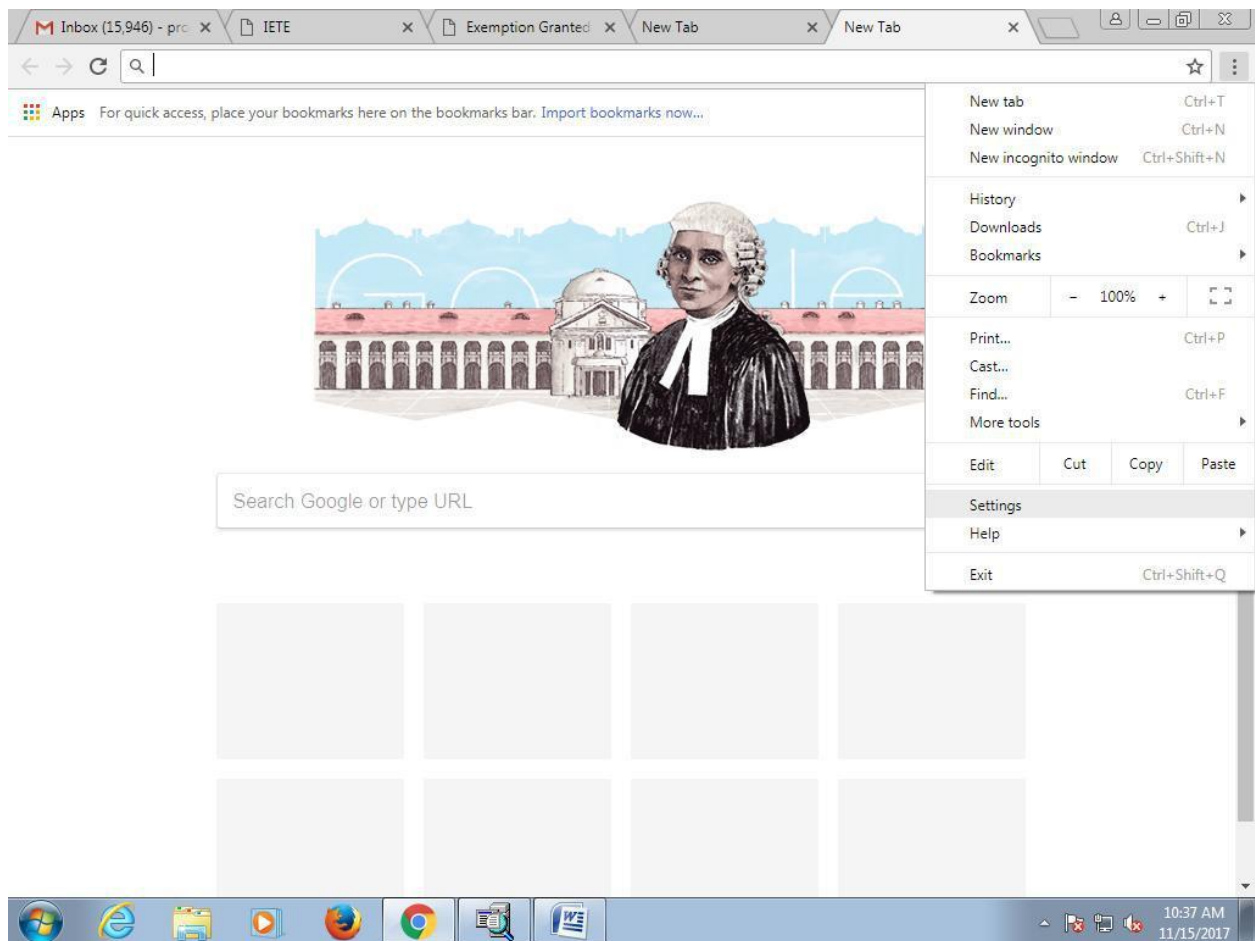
Inbox (15,946) - pro × IETE × Exemption Granted × New Tab × New Tab ×

Apps For quick access, place your bookmarks here on the bookmarks bar. Import bookmarks now...

Search Google or type URL

New tab Ctrl+T
New window Ctrl+N
New incognito window Ctrl+Shift+N
History
Downloads Ctrl+J
Bookmarks
Zoom - 100% +
Print... Ctrl+P
Cast...
Find... Ctrl+F
More tools
Edit Cut Copy Paste
Settings
Help
Exit Ctrl+Shift+Q

10:37 AM
11/15/2017